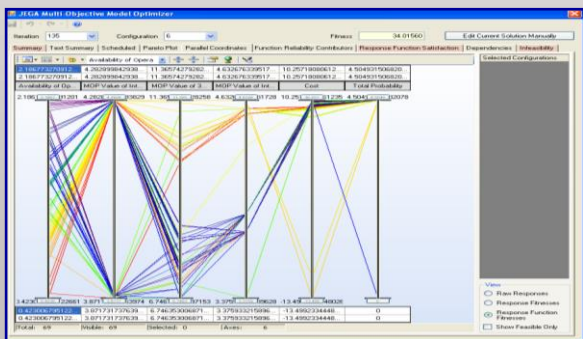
JEGA Multi Objective Model Optimizer

Iteration: 135 Configuration: 6 Fitness: 34.01560 Edit Current Solution Manually

Summary | Text Summary | Scheduled | Pareto Plot | Parallel Coordinates | Function Reliability Contributors | Response Function Satisfaction | Dependencies | Infeasibility

Availability of Opera

Selected Configurations

| 2.186773270912... | 4.282899842938 | 11.36574279262... | 4.632676339517... | 10.25710806612... | 4.504931506820 |
|---|---|---|---|---|---|
| 2.186773270912... | 4.282899842938 | 11.36574279262... | 4.632676339517... | 10.25710806612... | 4.504931506820 |
| Availability of Op... | MOP Value of Int... | MOP Value of Int... | MOP Value of Int... | Cost | Total Probability |

2.186 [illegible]01201 4.2828 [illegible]03829 11.365 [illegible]06258 4.6326 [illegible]11728 10.25 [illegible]21235 4.5049 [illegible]32078

3.4230 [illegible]22681 3.8717 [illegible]53874 6.7463 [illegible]37153 3.3759 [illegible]09628 -13.49 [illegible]48938 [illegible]

| 3.423006795122... | 3.871737173639 | 6.746353006671... | 3.375933215096... | -13.4992334448... | 0 |
|---|---|---|---|---|---|
| 3.423006795122... | 3.871737173639 | 6.746353006671... | 3.375933215096... | -13.4992334448... | 0 |

Total: 69 Visible: 69 Selected: 0 Axes: 6

View
Raw Responses
Response Fitnesses
Response Function Fitnesses
Show Feasible Only